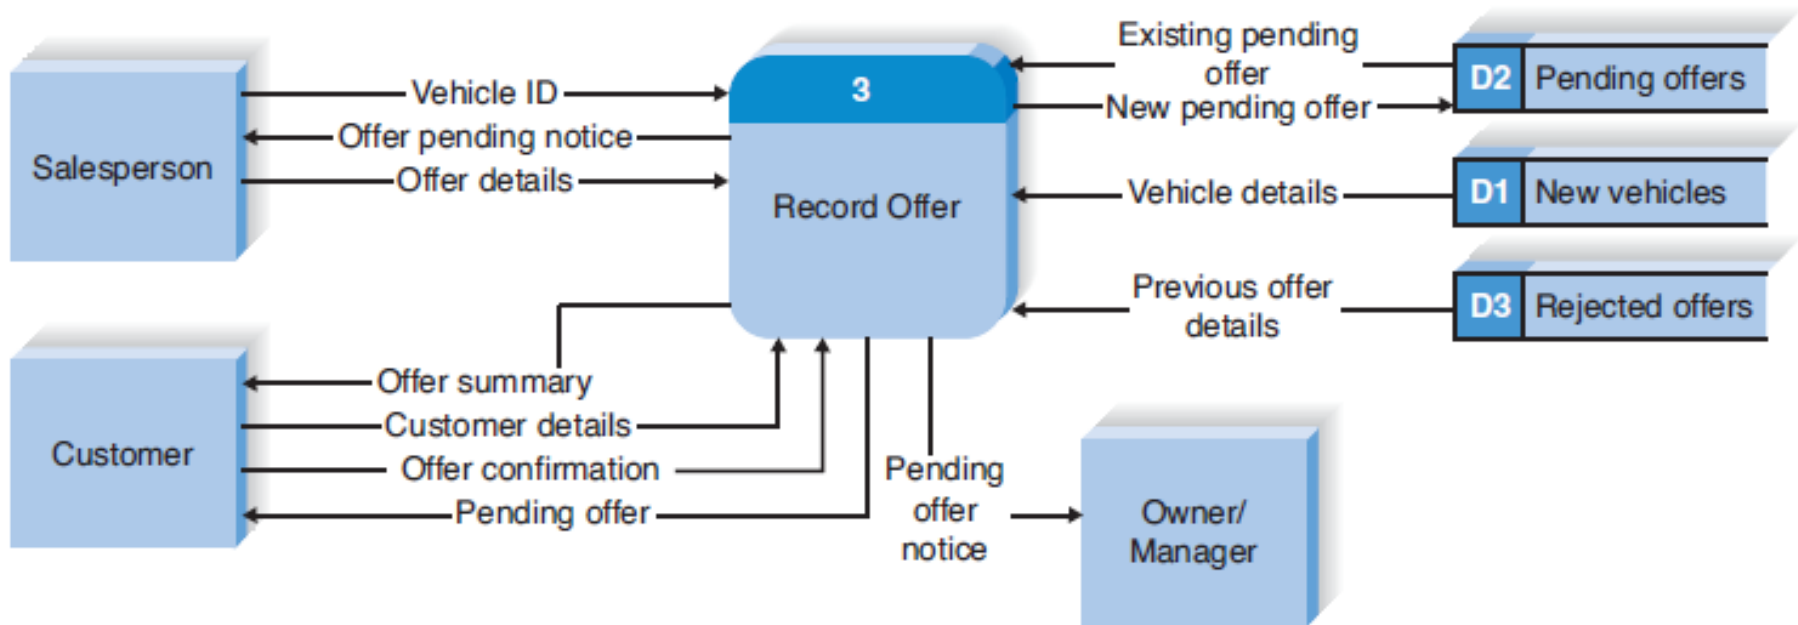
Salesperson
Vehicle ID
Offer pending notice
Offer details
3
Record Offer
Existing pending offer
New pending offer
D2 Pending offers
Vehicle details
D1 New vehicles
Previous offer details
D3 Rejected offers
Customer
Offer summary
Customer details
Offer confirmation
Pending offer
Pending offer notice
Owner/ Manager